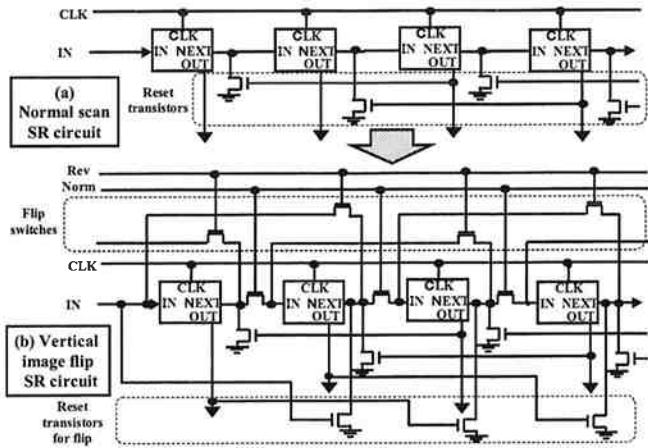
CLK

IN

CLK
IN NEXT
OUT

CLK
IN NEXT
OUT

CLK
IN NEXT
OUT

CLK
IN NEXT
OUT

(a)
Normal scan
SR circuit

Reset
transistors

Rev

Norm

Flip
switches

CLK

IN

CLK
IN NEXT
OUT

CLK
IN NEXT
OUT

CLK
IN NEXT
OUT

CLK
IN NEXT
OUT

(b) Vertical
image flip
SR circuit

Reset
transistors
for flip